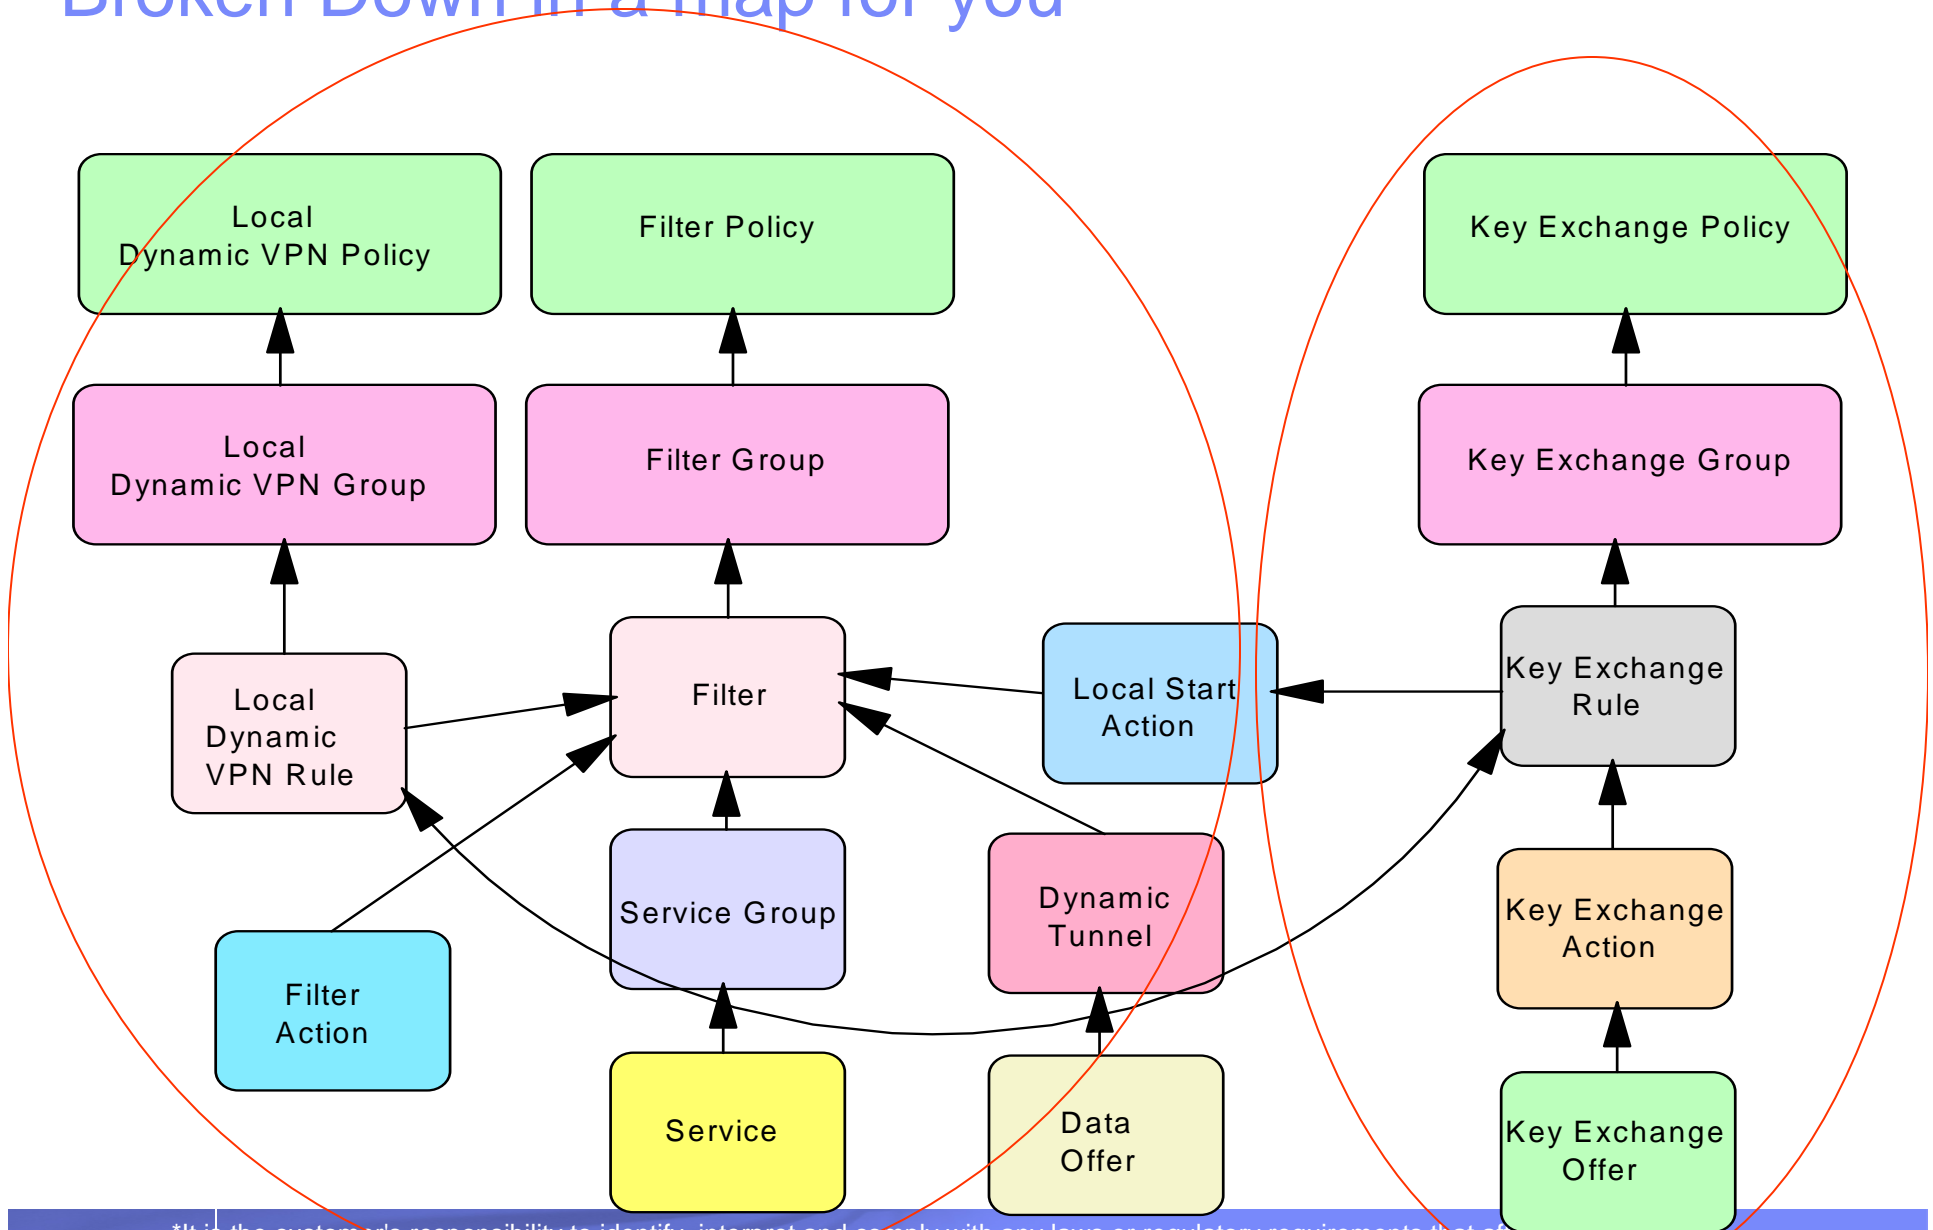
Broken Down in a map for you

Local Dynamic VPN Policy

Filter Policy

Key Exchange Policy

Local Dynamic VPN Group

Filter Group

Key Exchange Group

Local Dynamic VPN Rule

Filter

Local Start Action

Key Exchange Rule

Service Group

Dynamic Tunnel

Key Exchange Action

Filter Action

Service

Data Offer

Key Exchange Offer

*It is the customer's responsibility to identify, interpret and comply with any laws or regulatory requirements that af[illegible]